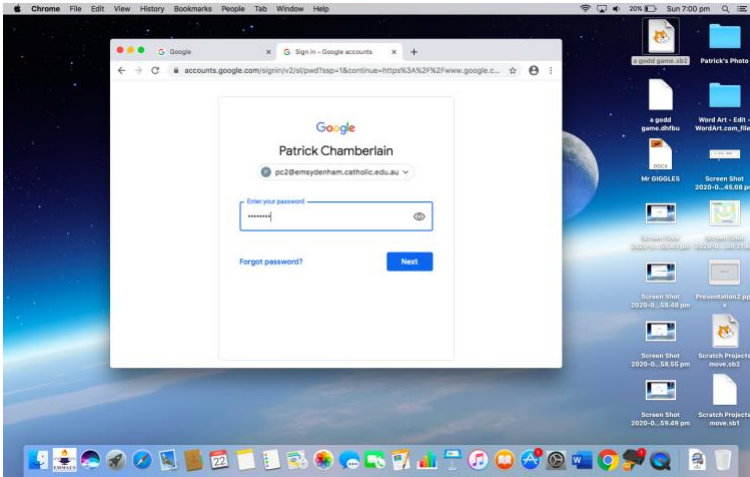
Chrome File Edit View History Bookmarks People Tab Window Help

20% Sun 7:00 pm

Google

Sign in – Google accounts

accounts.google.com/signin/v2/sl/pwd?ssp=1&continue=https%3A%2F%2Fwww.google.c...

Google

Patrick Chamberlain

pc2@emsydenham.catholic.edu.au

Enter your password

••••••••

Forgot password?

Next

a godd game.sb2

Patrick's Photo

a godd game.dhfbu

Word Art - Edit - WordArt.com_file

DOCX

Mr GIGGLES

Screen Shot 2020-0...45.08 pm

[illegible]

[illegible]

Screen Shot 2020-0...58.48 pm

Presentation2.pptx

Screen Shot 2020-0...58.55 pm

Scratch Projects move.sb2

Screen Shot 2020-0...59.49 pm

Scratch Projects move.sb1

22